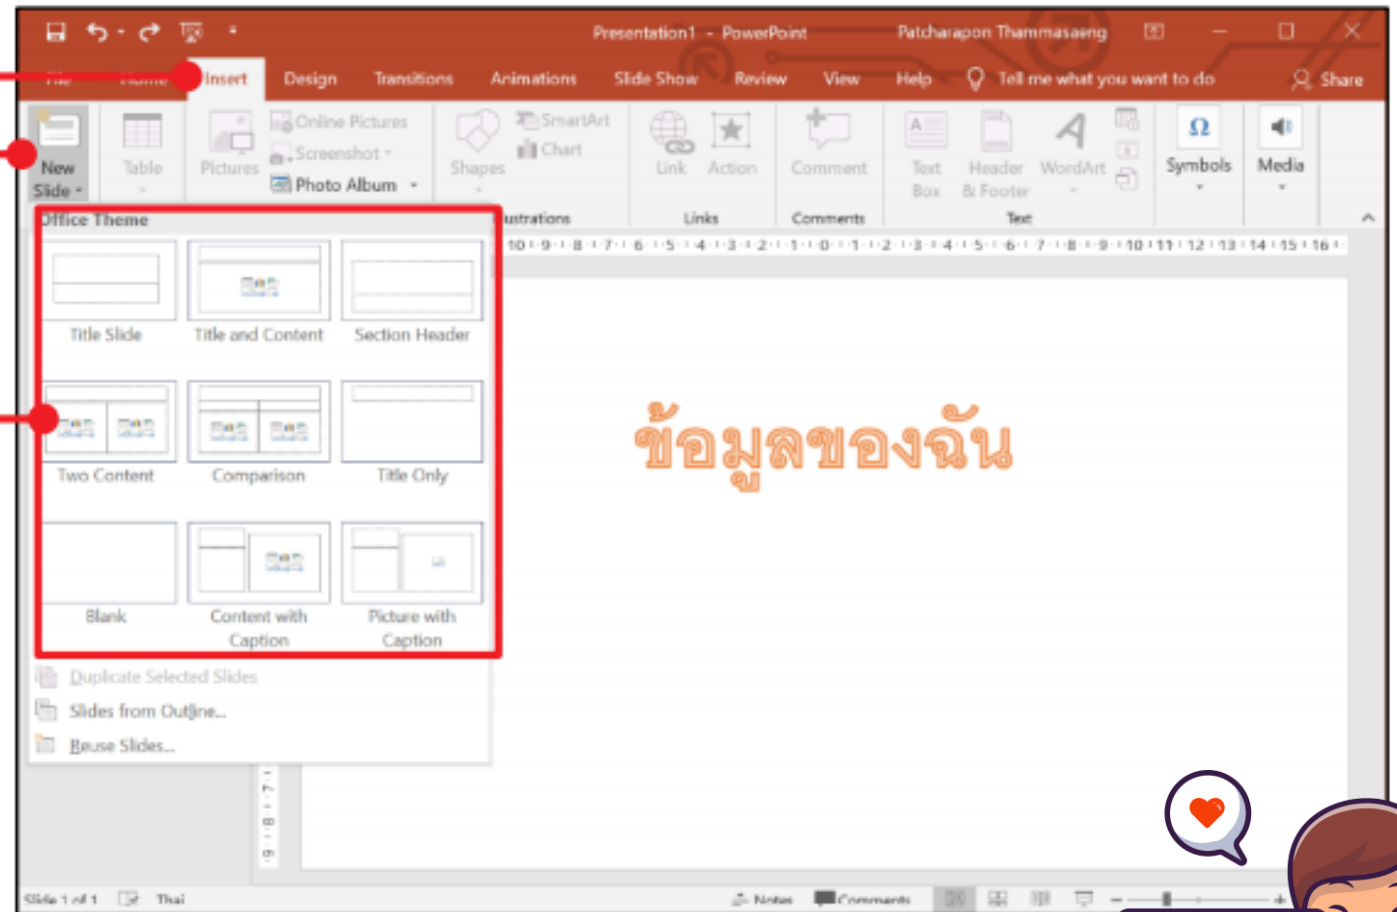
Presentation1 - PowerPoint Patcharapon Thammasaeng

File Home Insert Design Transitions Animations Slide Show Review View Help Tell me what you want to do Share

New Slide Table Pictures Online Pictures Screenshot Photo Album Shapes SmartArt Chart Link Action Comment Text Box Header & Footer WordArt Symbols Media

Illustrations Links Comments Text

Office Theme

Title Slide Title and Content Section Header

Two Content Comparison Title Only

Blank Content with Caption Picture with Caption

Duplicate Selected Slides

Slides from Outline...

Reuse Slides...

ข้อมูลของฉัน

Slide 1 of 1 Thai Notes Comments